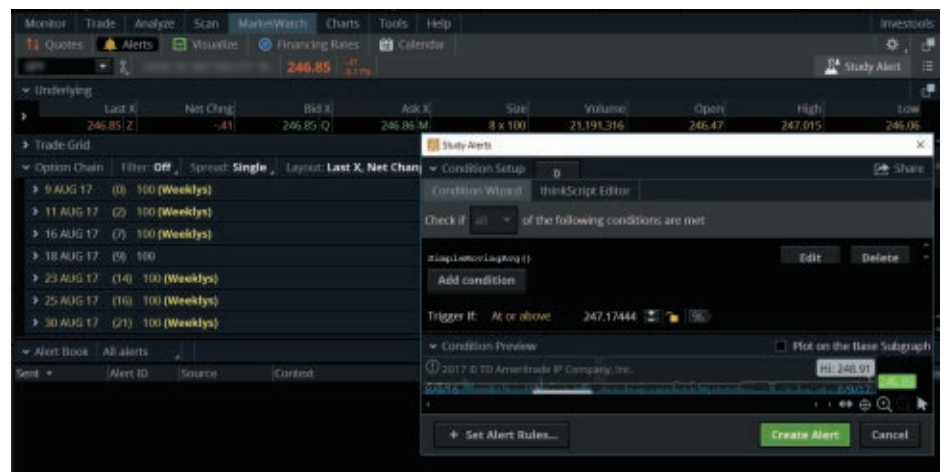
Monitor Trade Analyze Scan MarketWatch Charts Tools Help Investools

Quotes Alerts Visualize Financing Rates Calendar

246.85 -.41 -0.17%

Study Alert

Underlying

| Last X | Net Chng | Bid X | Ask X | Size | Volume | Open | High | Low |
|---|---|---|---|---|---|---|---|---|
| 246.85 Z | -.41 | 246.85 Q | 246.86 M | 8 x 100 | 21,191,316 | 246.47 | 247.015 | 246.06 |

Trade Grid

Option Chain Filter: Off Spread: Single Layout: Last X, Net Chang

9 AUG 17 (0) 100 (Weeklys)
11 AUG 17 (2) 100 (Weeklys)
16 AUG 17 (7) 100 (Weeklys)
18 AUG 17 (9) 100
23 AUG 17 (14) 100 (Weeklys)
25 AUG 17 (16) 100 (Weeklys)
30 AUG 17 (21) 100 (Weeklys)

Alert Book All alerts

Sent Alert ID Source Context

Study Alerts

Condition Setup D Share

Condition Wizard thinkScript Editor

Check if all of the following conditions are met

SimpleMovingAvg()

Edit Delete

Add condition

Trigger If: At or above 247.17444

Condition Preview Plot on the Base Subgraph

© 2017 © TD Ameritrade IP Company, Inc.

Hi: 248.91

+ Set Alert Rules... Create Alert Cancel